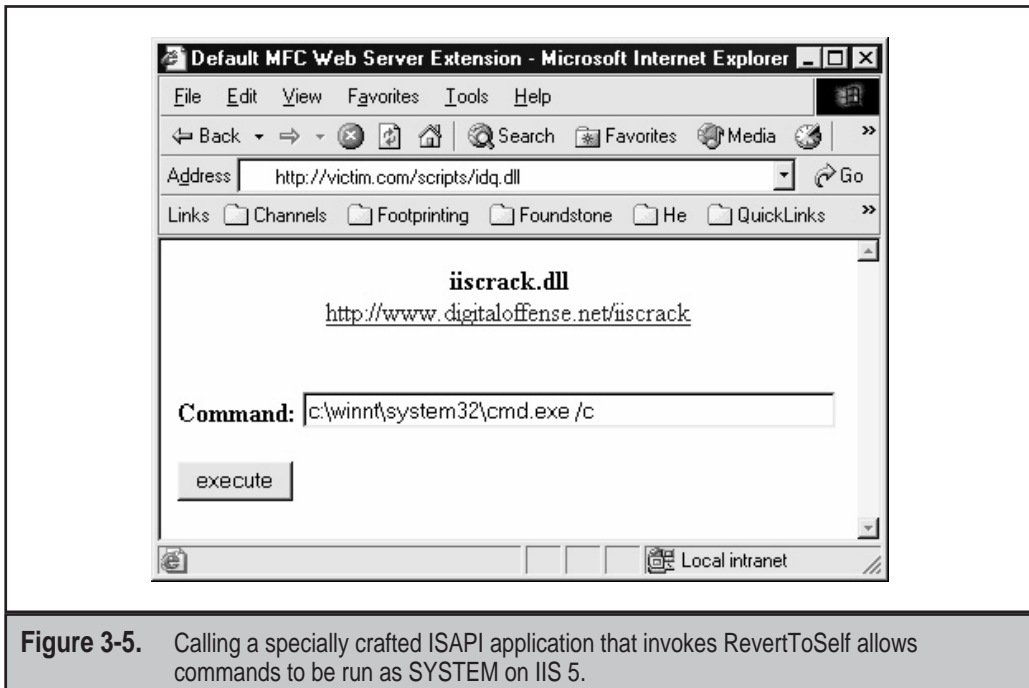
Default MFC Web Server Extension - Microsoft Internet Explorer

File Edit View Favorites Tools Help

Back Search Favorites Media

Address http://victim.com/scripts/idq.dll Go

Links Channels Footprinting Foundstone He QuickLinks

iiscrack.dll
http://www.digitaloffense.net/iiscrack

Command: c:\winnt\system32\cmd.exe /c

execute

Local intranet

Figure 3-5. Calling a specially crafted ISAPI application that invokes RevertToSelf allows commands to be run as SYSTEM on IIS 5.